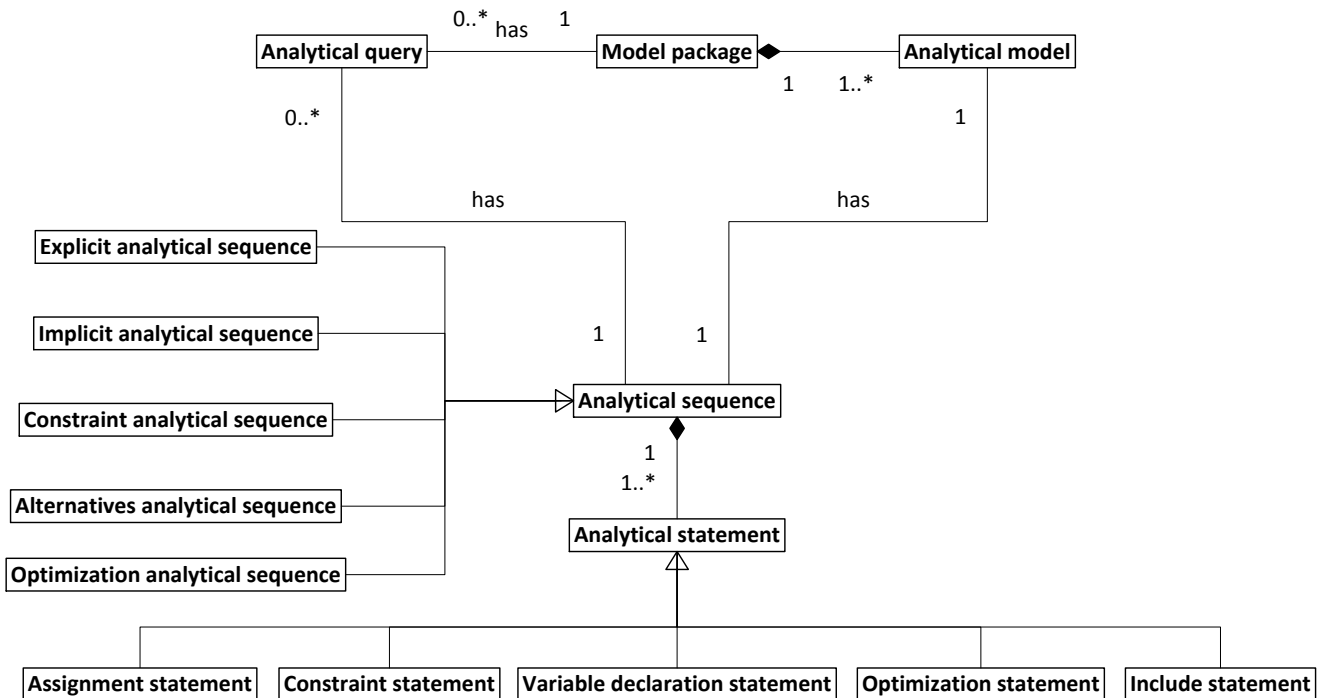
0..* has 1

Analytical query

Model package

Analytical model

1 1..*

0..*

1

has

has

Explicit analytical sequence

Implicit analytical sequence

Constraint analytical sequence

Alternatives analytical sequence

Optimization analytical sequence

1

1

Analytical sequence

1

1..*

Analytical statement

Assignment statement

Constraint statement

Variable declaration statement

Optimization statement

Include statement